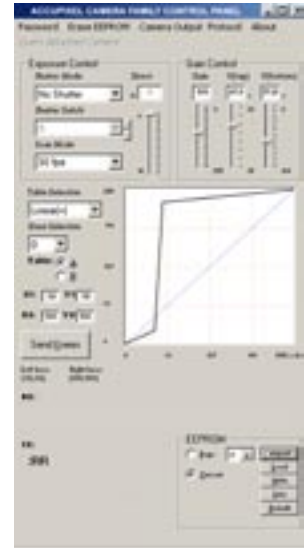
ACCUPIXEL CAMERA FAMILY CONTROL PANEL

Password Erase EEPROM Camera Output Protocol About

Query Attached Camera

Exposure Control

Shutter Mode

No Shutter

Shutter Switch

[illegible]

Scan Mode

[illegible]

Gain Control

Red

Green

Blue

Table Selection

Linear

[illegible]

Send Points

EEPROM

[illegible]

Save

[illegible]